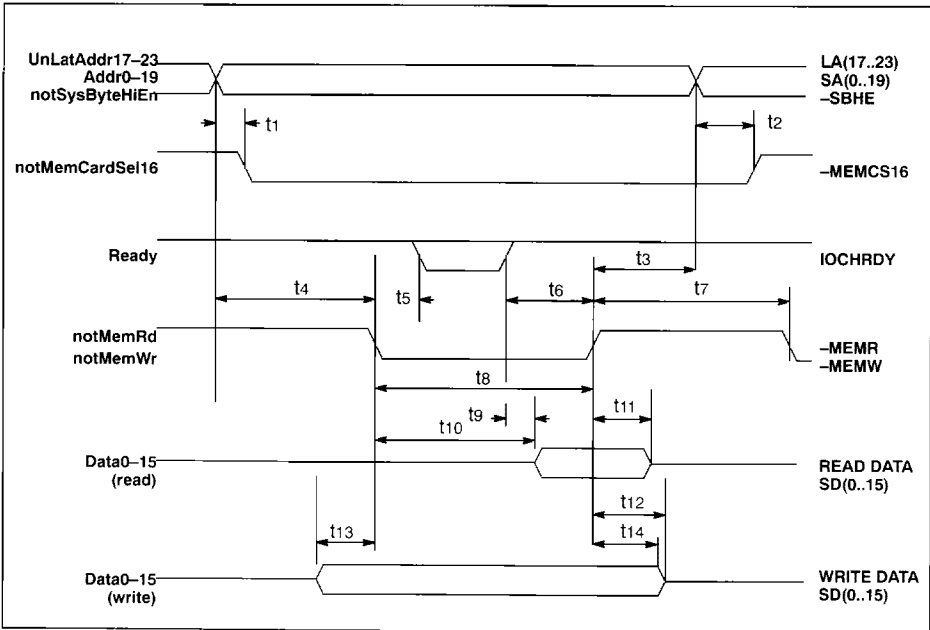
UnLatAddr17–23
Addr0–19
notSysByteHiEn

LA(17..23)
SA(0..19)
–SBHE

t1

t2

notMemCardSel16

–MEMCS16

Ready

IOCHRDY

t3

t4

t5

t6

t7

notMemRd
notMemWr

–MEMR
–MEMW

t8

t9

t10

t11

Data0–15
(read)

READ DATA
SD(0..15)

t12

t13

t14

Data0–15
(write)

WRITE DATA
SD(0..15)